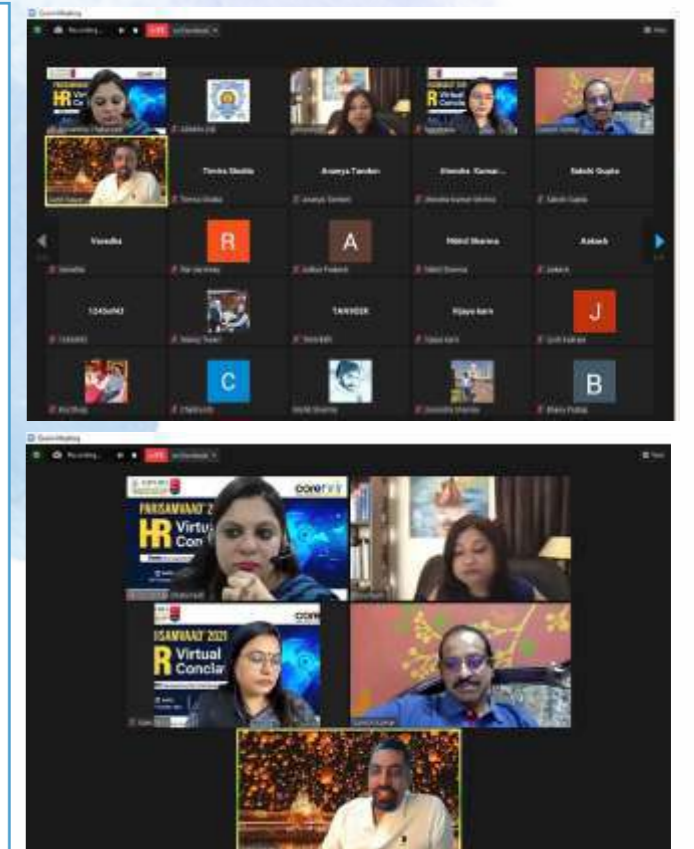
Zoom Meeting

Recording... LIVE

Tanvia Shukla

Ananya Tandon

Jitendra Kumar...

Sakshi Gupta

Vasudha

R

A

Nikhil Sharma

Aakash

TANVEER

Vijaya karn

J

C

B

Zoom Meeting

Recording... LIVE

PARISAMVAAD 2021

HR Virtual Conclave

corerain

PARISAMVAAD' 2021

R Virtual Conclav